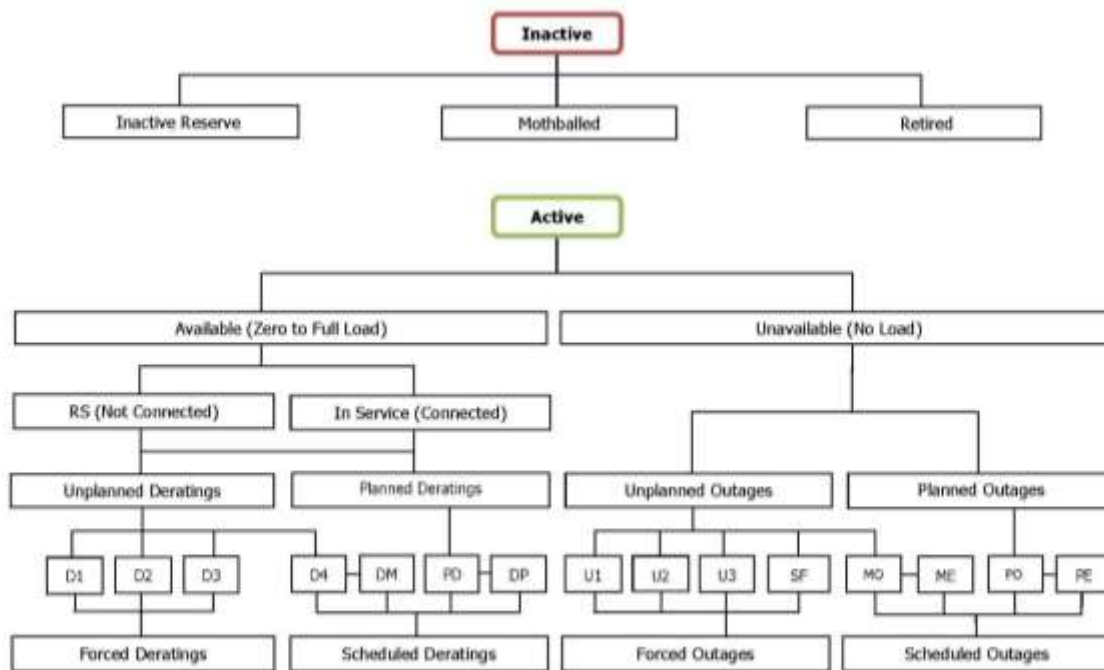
Inactive

Inactive Reserve

Mothballed

Retired

Active

Available (Zero to Full Load)

Unavailable (No Load)

RS (Not Connected)

In Service (Connected)

Unplanned Deratings

Planned Deratings

Unplanned Outages

Planned Outages

D1

D2

D3

D4

DM

PD

DP

U1

U2

U3

SF

MO

ME

PO

PE

Forced Deratings

Scheduled Deratings

Forced Outages

Scheduled Outages